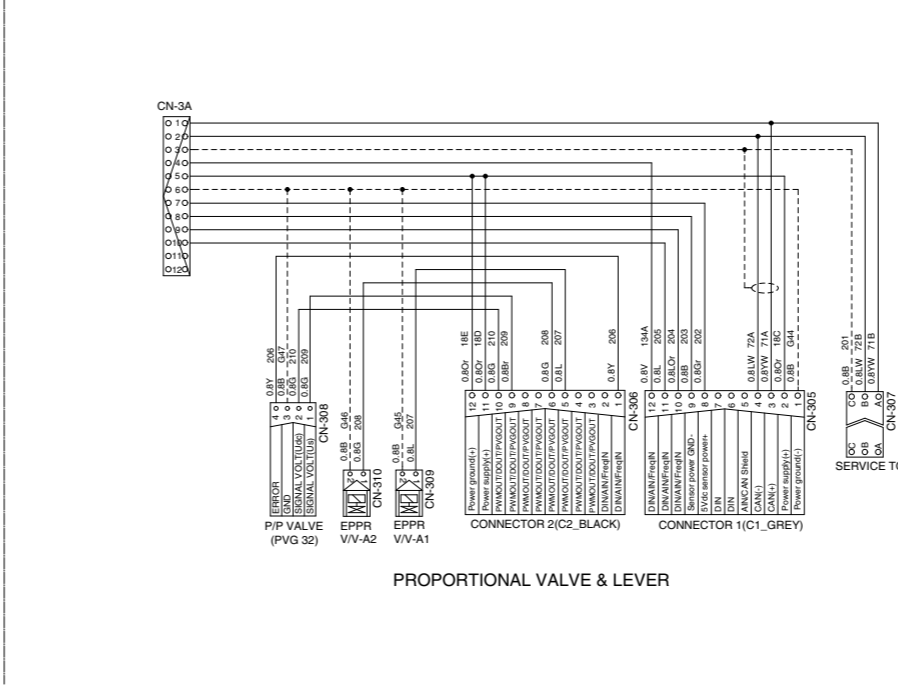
CN-3A
1
2
3
4
5
6
7
8
9
10
11
12

206 G47 210 209
0.8Y 0.8B 0.8G 0.8G
4 3 2 1
CN-308
ERROR
GND
SIGNAL VOLT(Udc)
SIGNAL VOLT(Us)
P/P VALVE
(PVG 32)

G46 208
0.8B 0.8G
CN-310
EPPR
V/V-A2

G45 207
0.8B 0.8L
CN-309
EPPR
V/V-A1

18E 18D 210 209 208 207 206
0.8Or 0.8Or 0.8G 0.8Br 0.8G 0.8L 0.8Y
12 11 10 9 8 7 6 5 4 3 2 1
CN-306
Power ground(+)
Power supply(+)
PWMOUT/DOUT/PVGOUT
PWMOUT/DOUT/PVGOUT
PWMOUT/DOUT/PVGOUT
PWMOUT/DOUT/PVGOUT
PWMOUT/DOUT/PVGOUT
PWMOUT/DOUT/PVGOUT
PWMOUT/DOUT/PVGOUT
PWMOUT/DOUT/PVGOUT
DIN/AIN/FreqIN
DIN/AIN/FreqIN
CONNECTOR 2(C2_BLACK)

134A 205 204 203 202 72A 71A 18C G44
0.8V 0.8L 0.8LOr 0.8B 0.8Gr 0.8LW 0.8YW 0.8Or 0.8B
12 11 10 9 8 7 6 5 4 3 2 1
CN-305
DIN/AIN/FreqIN
DIN/AIN/FreqIN
DIN/AIN/FreqIN
Sensor power GND-
5Vdc sensor power+
DIN
DIN
AIN/CAN Sheld
CAN(-)
CAN(+)
Power supply(+)
Power ground(-)
CONNECTOR 1(C1_GREY)

201 72B 71B
0.8B 0.8LW 0.8YW
C B A
CN-307
C B A
SERVICE T

PROPORTIONAL VALVE & LEVER